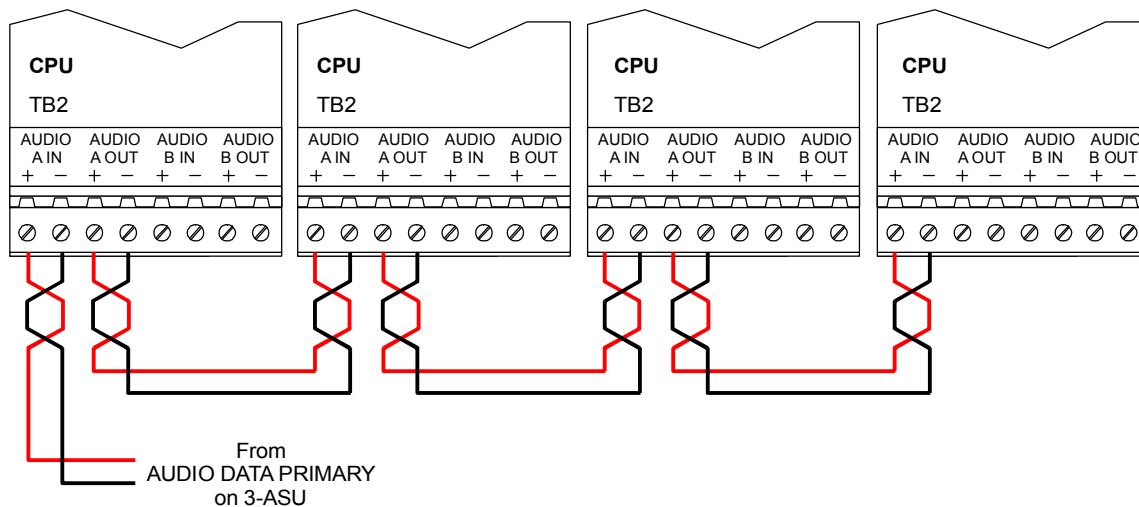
CPU
TB2
AUDIO A IN + −
AUDIO A OUT + −
AUDIO B IN + −
AUDIO B OUT + −

CPU
TB2
AUDIO A IN + −
AUDIO A OUT + −
AUDIO B IN + −
AUDIO B OUT + −

CPU
TB2
AUDIO A IN + −
AUDIO A OUT + −
AUDIO B IN + −
AUDIO B OUT + −

CPU
TB2
AUDIO A IN + −
AUDIO A OUT + −
AUDIO B IN + −
AUDIO B OUT + −

From
AUDIO DATA PRIMARY
on 3-ASU